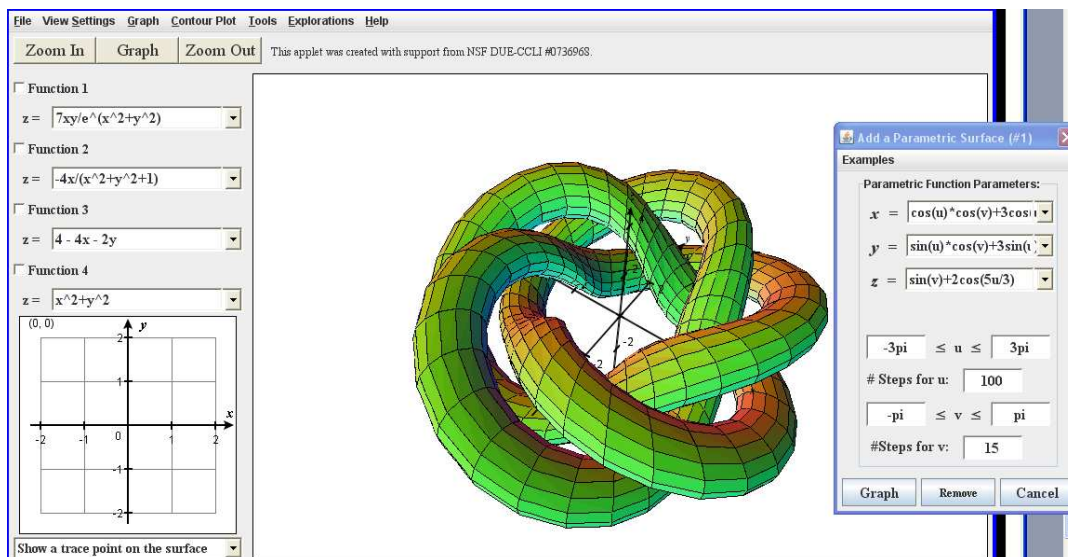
File View Settings Graph Contour Plot Tools Explorations Help

Zoom In Graph Zoom Out This applet was created with support from NSF DUE-CCLI #0736968.

Function 1
z = 7xy/e^(x^2+y^2)

Function 2
z = -4x/(x^2+y^2+1)

Function 3
z = 4 - 4x - 2y

Function 4
z = x^2+y^2

(0, 0)
y
2
1
x
-2 -1 0 1 2
-1
-2

Show a trace point on the surface

-2
2
-2

Add a Parametric Surface (#1)
Examples
Parametric Function Parameters:
$x$ = cos(u)*cos(v)+3cos(
$y$ = sin(u)*cos(v)+3sin(
$z$ = sin(v)+2cos(5u/3)

-3pi ≤ u ≤ 3pi
# Steps for u: 100
-pi ≤ v ≤ pi
#Steps for v: 15

Graph Remove Cancel